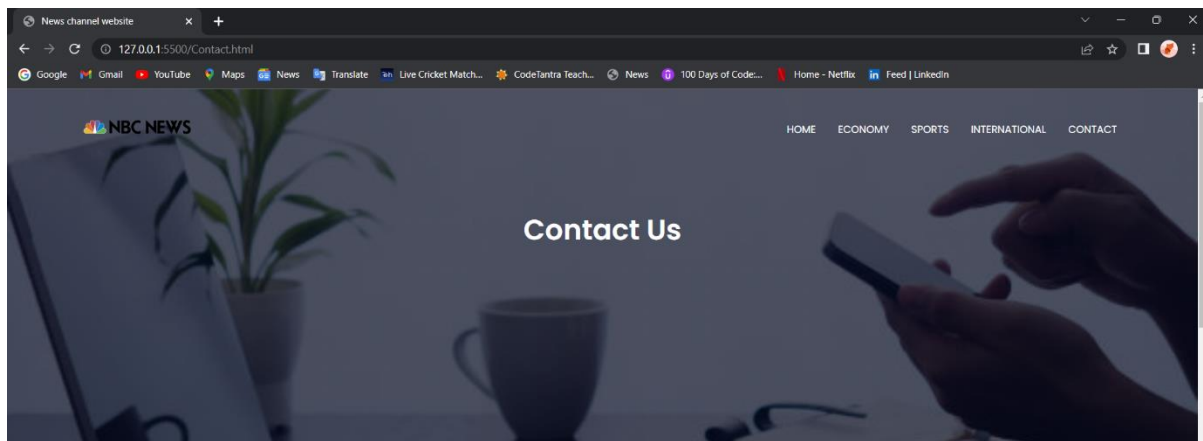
News channel website

127.0.0.1:5500/Contact.html

Google Gmail YouTube Maps News Translate Live Cricket Match... CodeTantra Teach... News 100 Days of Code:... Home - Netflix Feed | LinkedIn

NBC NEWS

HOME ECONOMY SPORTS INTERNATIONAL CONTACT

Contact Us